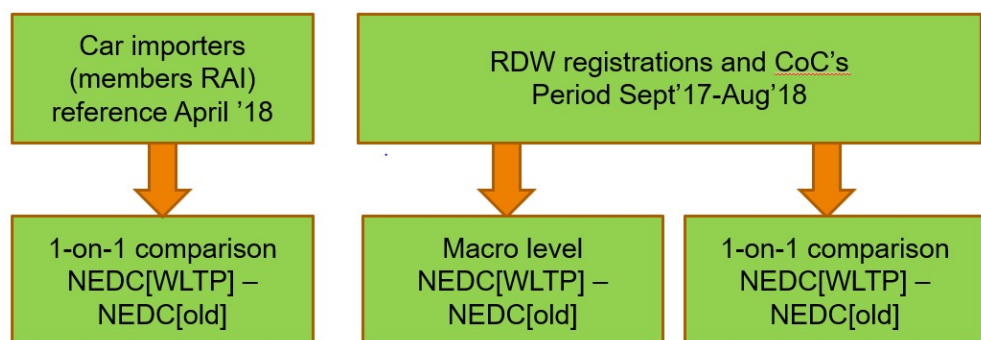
Car importers (members RAI) reference April ’18

RDW registrations and CoC’s Period Sept’17-Aug’18

1-on-1 comparison NEDC[WLTP] – NEDC[old]

Macro level NEDC[WLTP] – NEDC[old]

1-on-1 comparison NEDC[WLTP] – NEDC[old]